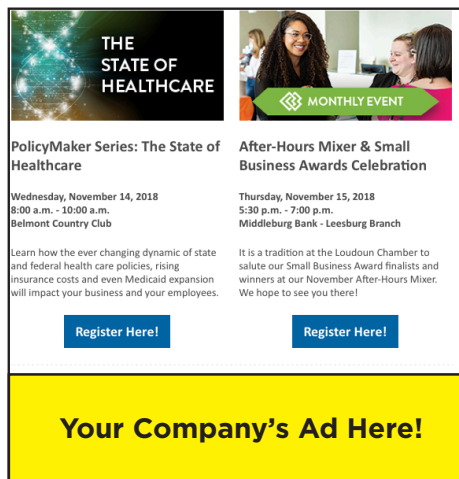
THE STATE OF HEALTHCARE

PolicyMaker Series: The State of Healthcare

Wednesday, November 14, 2018
8:00 a.m. - 10:00 a.m.
Belmont Country Club

Learn how the ever changing dynamic of state and federal health care policies, rising insurance costs and even Medicaid expansion will impact your business and your employees.

Register Here!

MONTHLY EVENT

After-Hours Mixer & Small Business Awards Celebration

Thursday, November 15, 2018
5:30 p.m. - 7:00 p.m.
Middleburg Bank - Leesburg Branch

It is a tradition at the Loudoun Chamber to salute our Small Business Award finalists and winners at our November After-Hours Mixer. We hope to see you there!

Register Here!

Your Company's Ad Here!